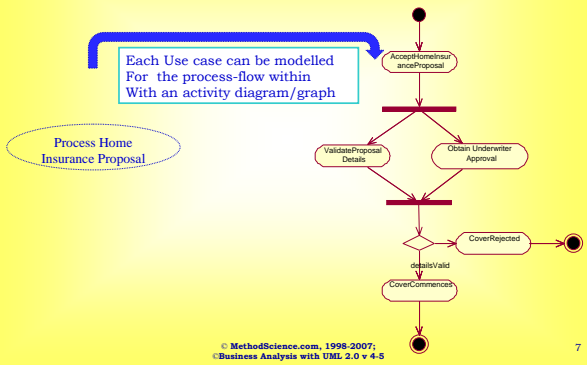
Each Use case can be modelled
For the process-flow within
With an activity diagram/graph

Process Home Insurance Proposal

AcceptHomeInsuranceProposal

ValidateProposal Details

Obtain Underwriter Approval

CoverRejected

detailsValid

CoverCommences

© MethodScience.com, 1998-2007;
©Business Analysis with UML 2.0 v 4-5

7